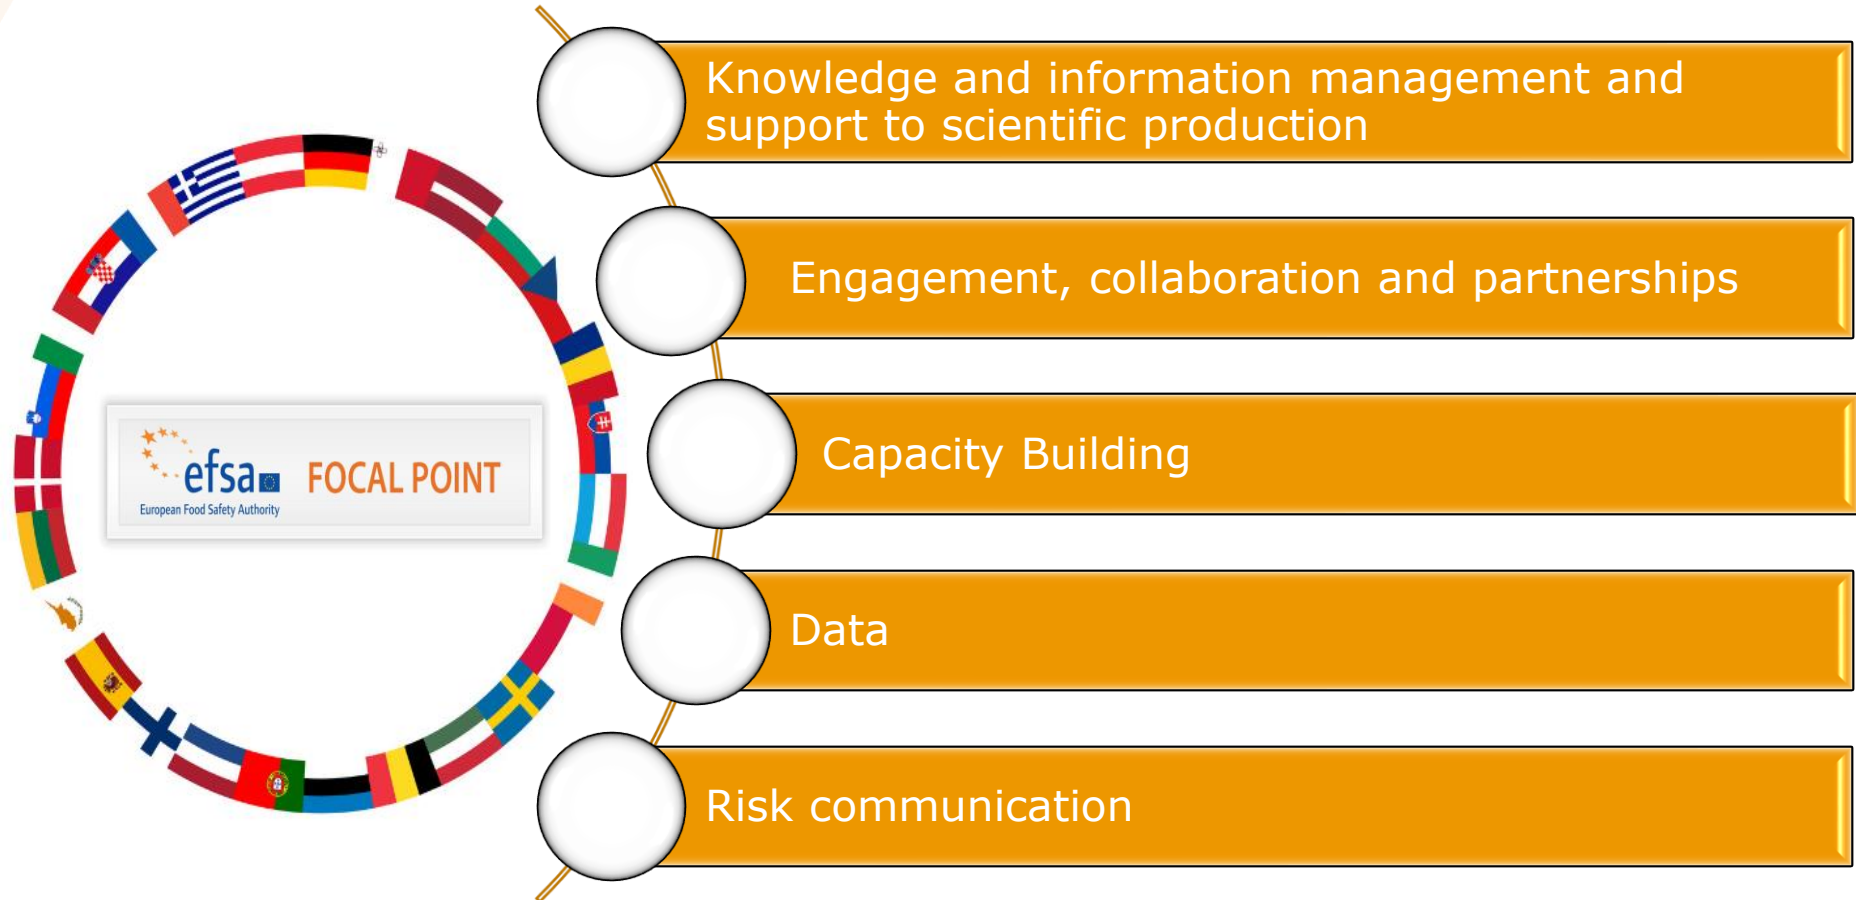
efsa
European Food Safety Authority
FOCAL POINT

Knowledge and information management and support to scientific production

Engagement, collaboration and partnerships

Capacity Building

Data

Risk communication